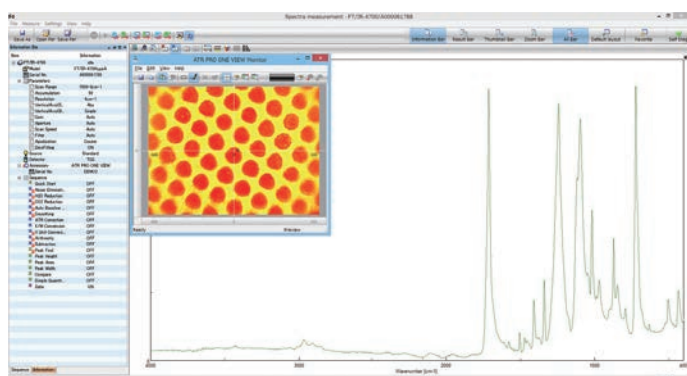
Spectra measurement - FT/IR-4700 [A000061788]

File Measure Settings View Help

Information Bar Result Bar Thumbnail Bar Zoom Bar All Bar Default layout Favorite

Information Bar

Item Information

FT/IR-4700

Model FT/IR-4700typeA

Serial No. A000061788

Parameters

Scan Range 7800-350cm-1

Accumulation 16

Resolution 4cm-1

Zero filling On

Apodization Cosine

Gain Auto

Aperture Auto

Scan Speed Auto

Filter Auto

Source Standard

Detector TGS

Accessory ATR PRO ONE VIEW

Serial No. DEMO

Sequence

Quick Start OFF

Noise Elimination OFF

ATR Correction OFF

Peak Find OFF

Peak Height OFF

Peak Area OFF

Peak Width OFF

Compare OFF

Simple Quantitation OFF

Data ON

ATR PRO ONE VIEW Monitor

File Edit View Help

Ready

4000 3000 2000 1000

Wavenumber [cm-1]